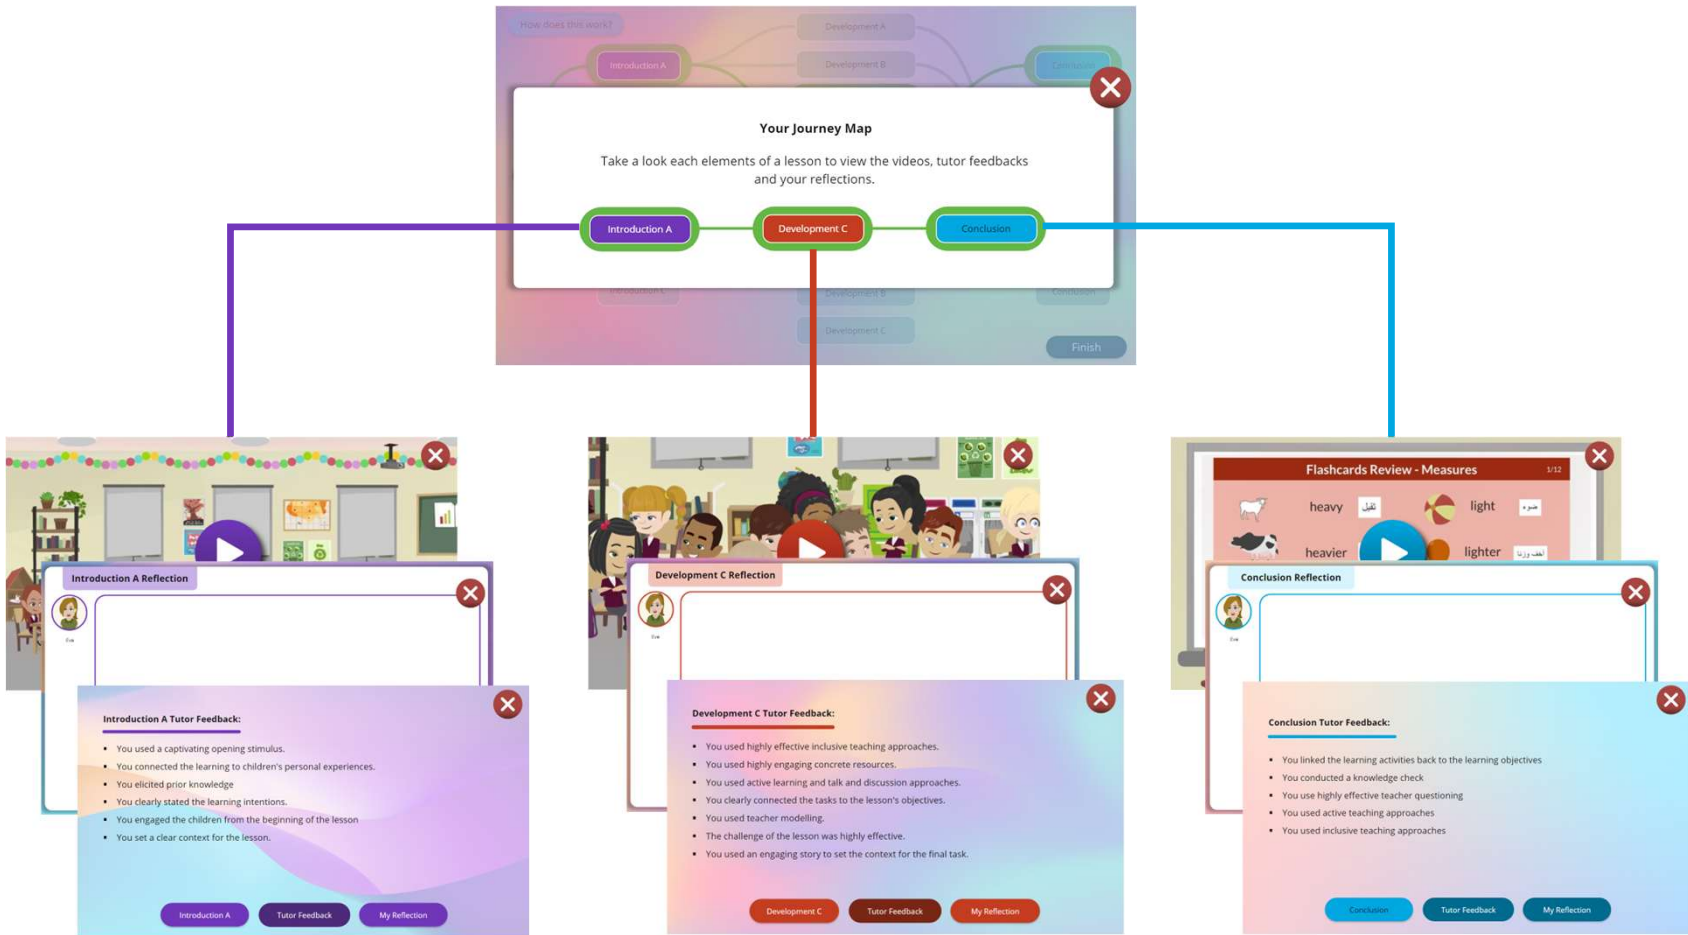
How does this work?

Development A

Introduction A

Development B

Conclusion

Your Journey Map

Take a look each elements of a lesson to view the videos, tutor feedbacks and your reflections.

Introduction A

Development C

Conclusion

Introduction C

Development B

Conclusion

Development C

Finish

Introduction A Reflection

Eve

Introduction A Tutor Feedback:

- You used a captivating opening stimulus.
- You connected the learning to children's personal experiences.
- You elicited prior knowledge
- You clearly stated the learning intentions.
- You engaged the children from the beginning of the lesson
- You set a clear context for the lesson.

Introduction A

Tutor Feedback

My Reflection

Development C Reflection

Eve

Development C Tutor Feedback:

- You used highly effective inclusive teaching approaches.
- You used highly engaging concrete resources.
- You used active learning and talk and discussion approaches.
- You clearly connected the tasks to the lesson's objectives.
- You used teacher modelling.
- The challenge of the lesson was highly effective.
- You used an engaging story to set the context for the final task.

Development C

Tutor Feedback

My Reflection

Flashcards Review - Measures

1/12

heavy

ثقيل

light

خفيف

heavier

lighter

أخف وزنا

Conclusion Reflection

Eve

Conclusion Tutor Feedback:

- You linked the learning activities back to the learning objectives
- You conducted a knowledge check
- You use highly effective teacher questioning
- You used active teaching approaches
- You used inclusive teaching approaches

Conclusion

Tutor Feedback

My Reflection